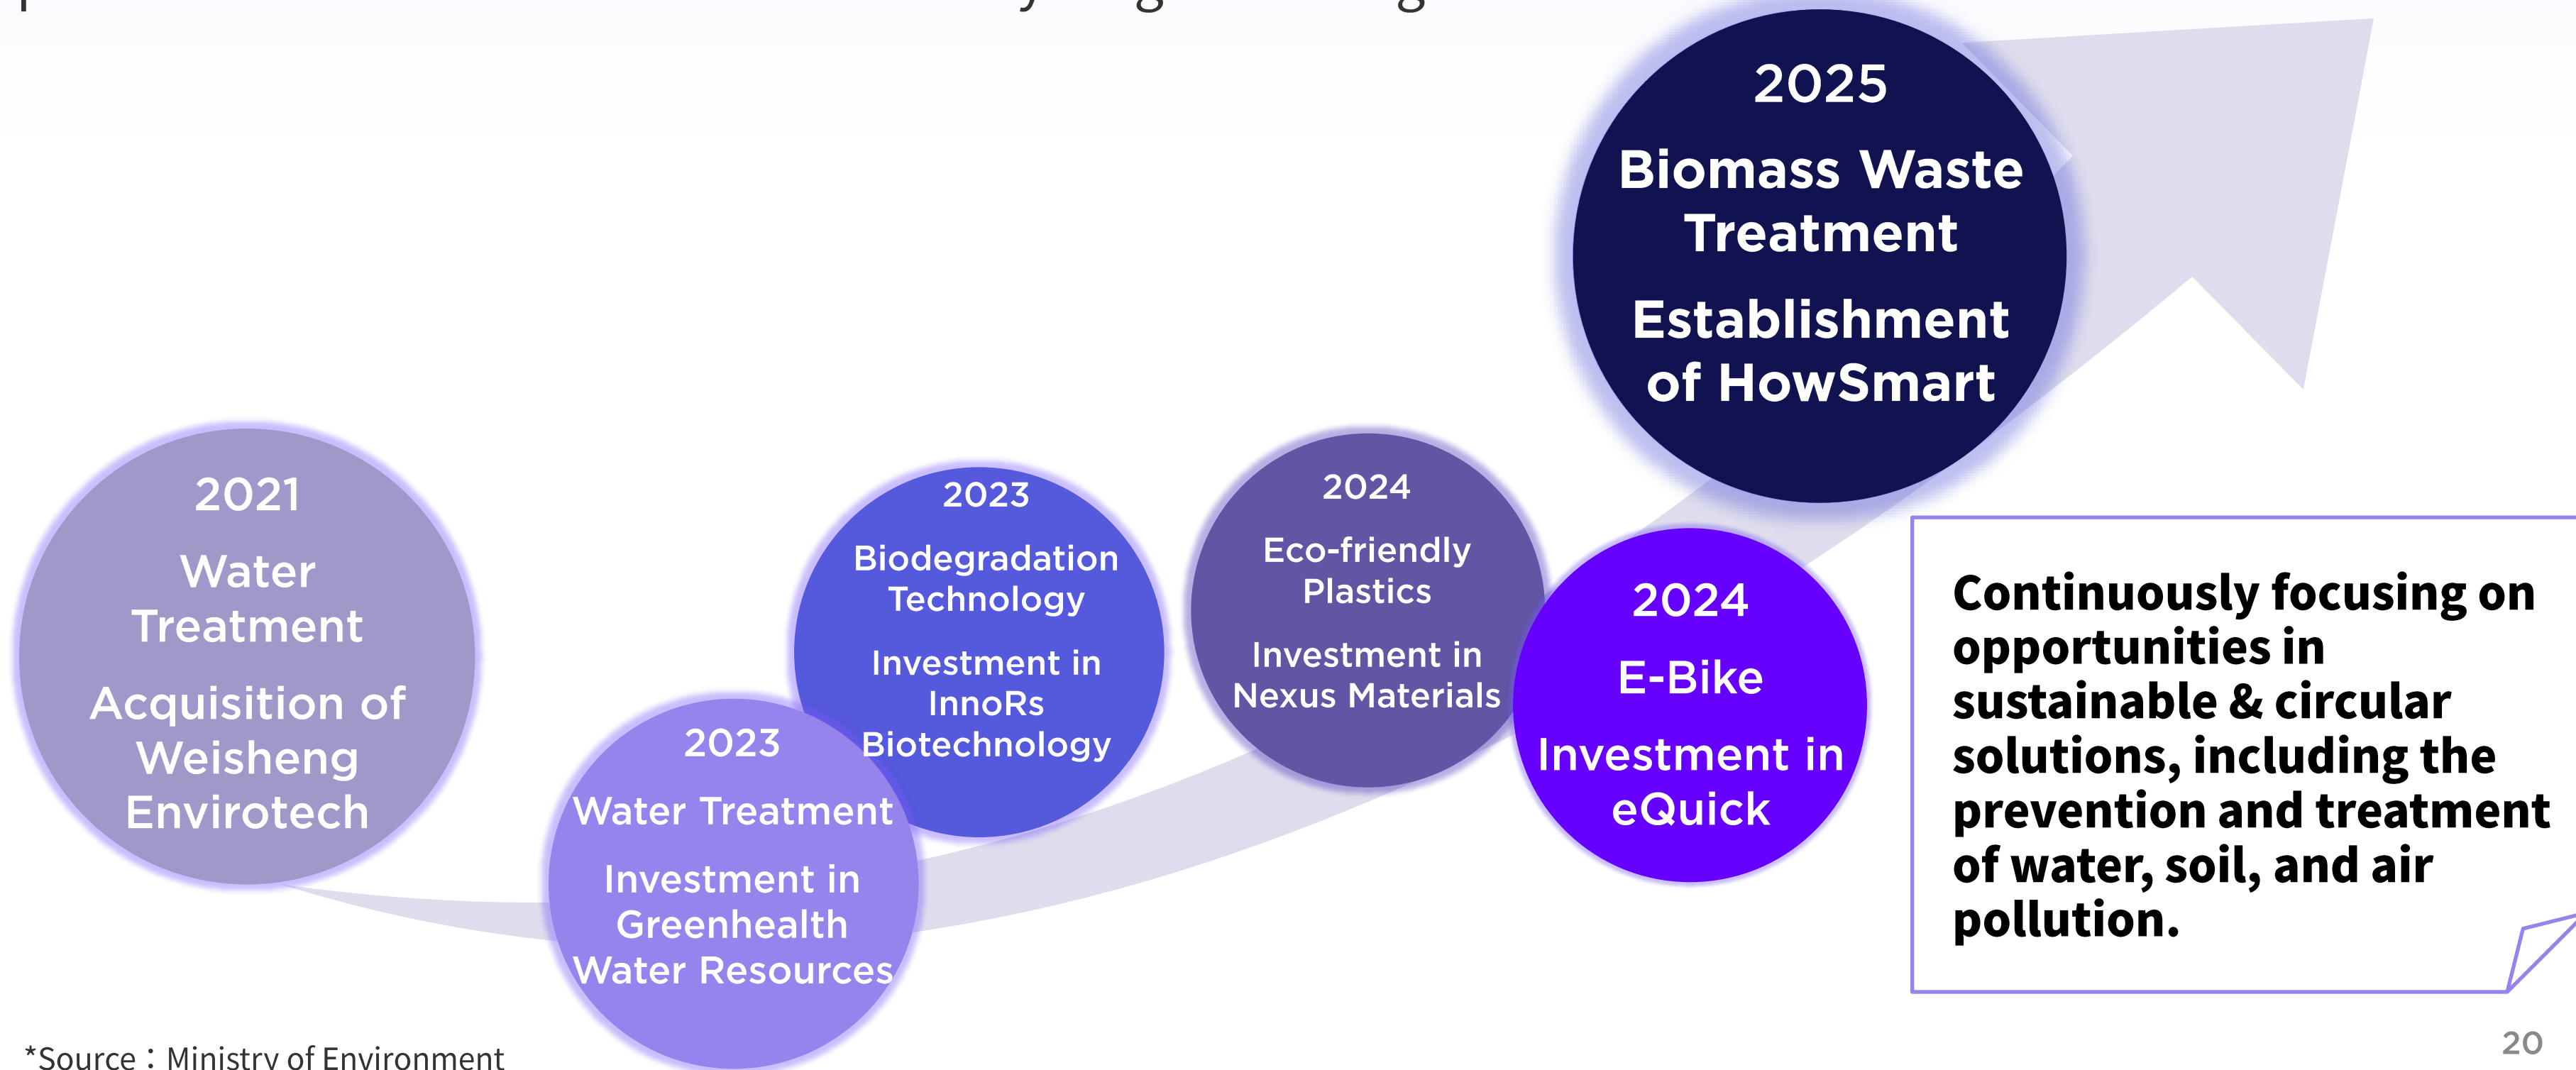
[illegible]

2021
Water Treatment
Acquisition of Weisheng Envirotech

2023
Water Treatment
Investment in Greenhealth Water Resources

2023
Biodegradation Technology
Investment in InnoRs Biotechnology

2024
Eco-friendly Plastics
Investment in Nexus Materials

2024
E-Bike
Investment in eQuick

2025
Biomass Waste Treatment
Establishment of HowSmart

Continuously focusing on opportunities in sustainable & circular solutions, including the prevention and treatment of water, soil, and air pollution.

*Source：Ministry of Environment

20